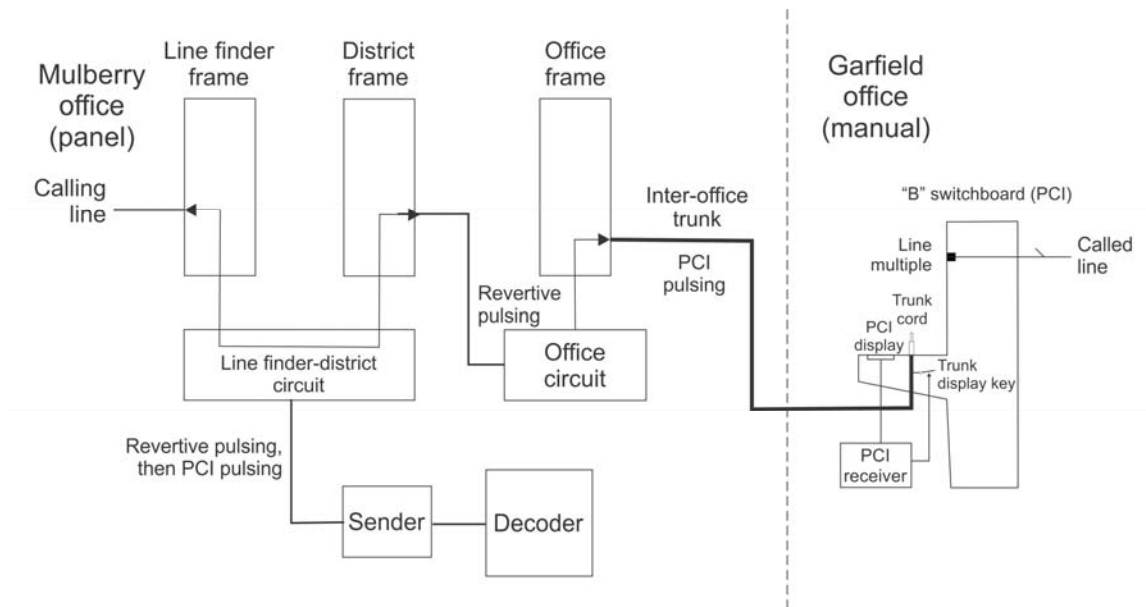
Mulberry office (panel)

Line finder frame

District frame

Office frame

Garfield office (manual)

Calling line

Inter-office trunk

PCI pulsing

"B" switchboard (PCI)

Line multiple

Called line

Revertive pulsing

Trunk cord

PCI display

Line finder-district circuit

Office circuit

Trunk display key

Revertive pulsing, then PCI pulsing

PCI receiver

Sender

Decoder